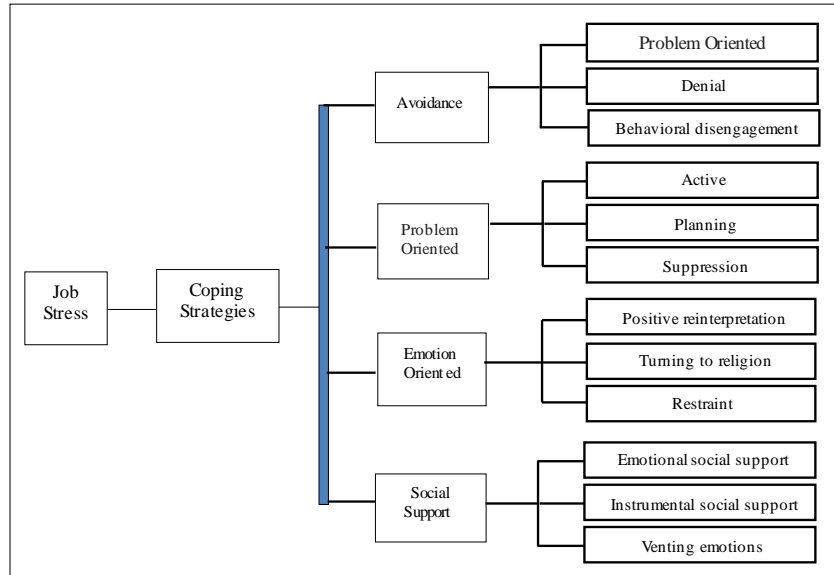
Job Stress

Coping Strategies

Avoidance

Problem Oriented

Denial

Behavioral disengagement

Problem Oriented

Active

Planning

Suppression

Emotion Orient ed

Positive reinterpretation

Turning to religion

Restraint

Social Support

Emotional social support

Instrumental social support

Venting emotions